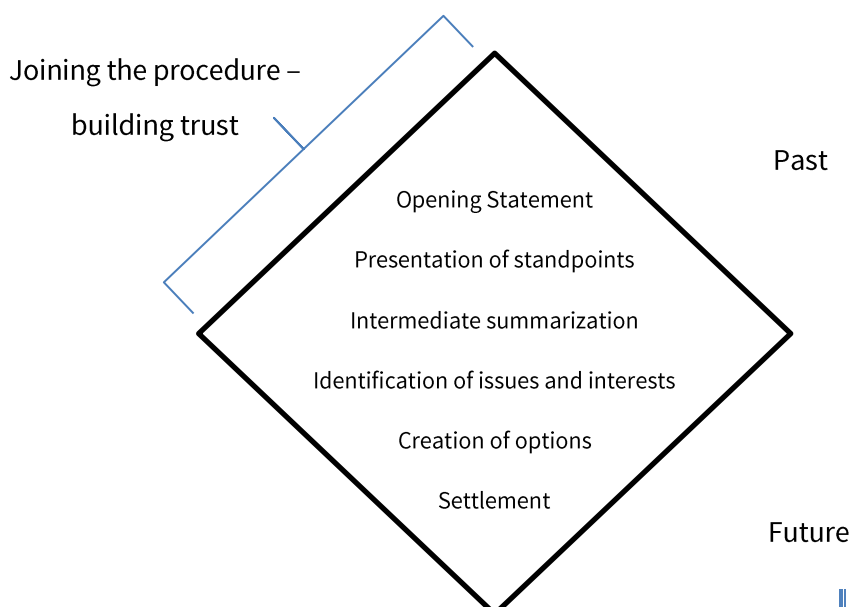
Joining the procedure – building trust

Past

Opening Statement

Presentation of standpoints

Intermediate summarization

Identification of issues and interests

Creation of options

Settlement

Future